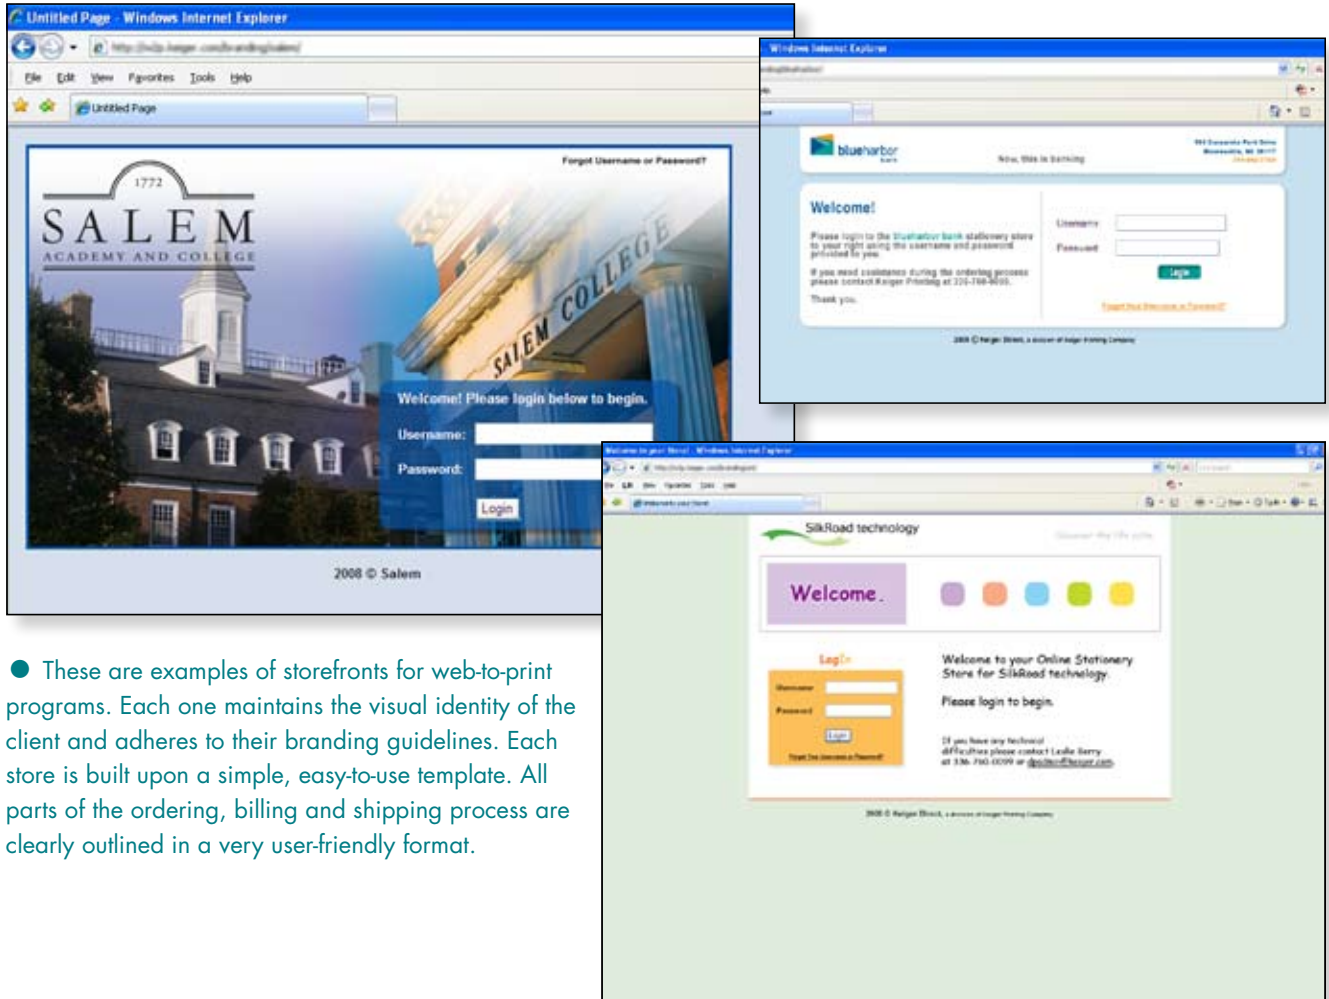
Untitled Page - Windows Internet Explorer

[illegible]

File Edit View Favorites Tools Help

Untitled Page

Forgot Username or Password?

1772

SALEM

ACADEMY AND COLLEGE

SALEM COLLEGE

Welcome! Please login below to begin.

Username:

Password:

Login

2008 © Salem

Windows Internet Explorer

blueharbor

Now, this is banking

Welcome!

Please login to the blueharbor bank stationery store to your right using the username and password provided to you.

If you need assistance during the ordering process please contact Keiger Printing at 336-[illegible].

Thank you.

Username

Password

Login

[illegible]

2008 © Keiger Direct, a division of Keiger Printing Company

Welcome to your Store! - Windows Internet Explorer

SilkRoad technology

Welcome.

Login

Username

Password

Login

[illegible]

Welcome to your Online Stationery Store for SilkRoad technology.

Please login to begin.

If you have any technical difficulties please contact Leslie Berry at 336-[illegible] or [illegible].

2008 © Keiger Direct, a division of Keiger Printing Company

These are examples of storefronts for web-to-print programs. Each one maintains the visual identity of the client and adheres to their branding guidelines. Each store is built upon a simple, easy-to-use template. All parts of the ordering, billing and shipping process are clearly outlined in a very user-friendly format.